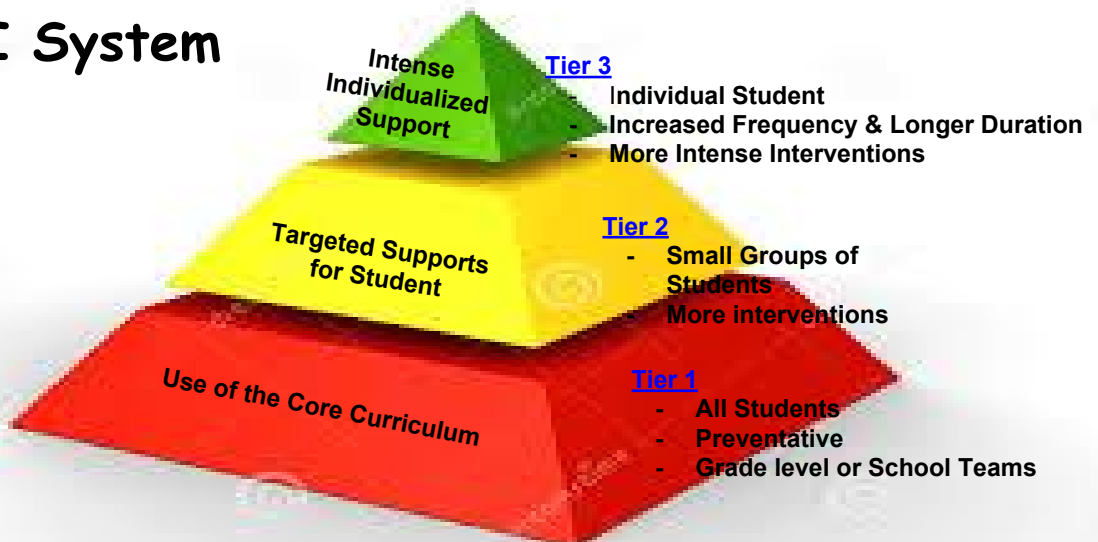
System

Intense Individualized Support

Tier 3
- Individual Student
- Increased Frequency & Longer Duration
- More Intense Interventions

Targeted Supports for Student

Tier 2
- Small Groups of Students
- More interventions

Use of the Core Curriculum

Tier 1
- All Students
- Preventative
- Grade level or School Teams